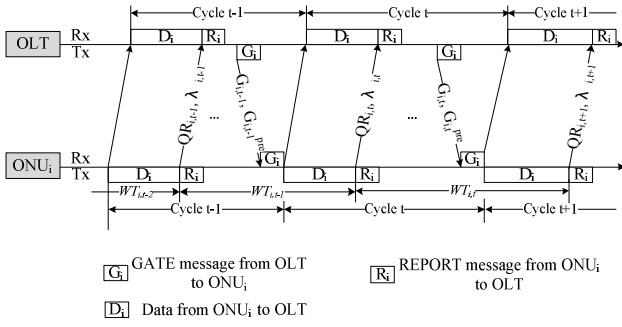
Cycle t-1
Cycle t
Cycle t+1
OLT
Rx
Tx
$D_i$ $R_i$ $G_i$ $D_i$ $R_i$ $G_i$ $D_i$ $R_i$
$QR_{i,t-1}, \lambda_{i,t-1}$
...
$G_{i,t-1}, G_{i,t-1}^{pre}$
$QR_{i,t}, \lambda_{i,t}$
...
$G_{i,t}, G_{i,t}^{pre}$
$QR_{i,t+1}, \lambda_{i,t+1}$
$ONU_i$
Rx
Tx
$G_i$ $G_i$
$D_i$ $R_i$ $D_i$ $R_i$ $D_i$ $R_i$
$WT_{i,t-2}$
$WT_{i,t-1}$
$WT_{i,t}$
Cycle t-1
Cycle t
Cycle t+1

$G_i$ GATE message from OLT to $ONU_i$

$R_i$ REPORT message from $ONU_i$ to OLT

$D_i$ Data from $ONU_i$ to OLT